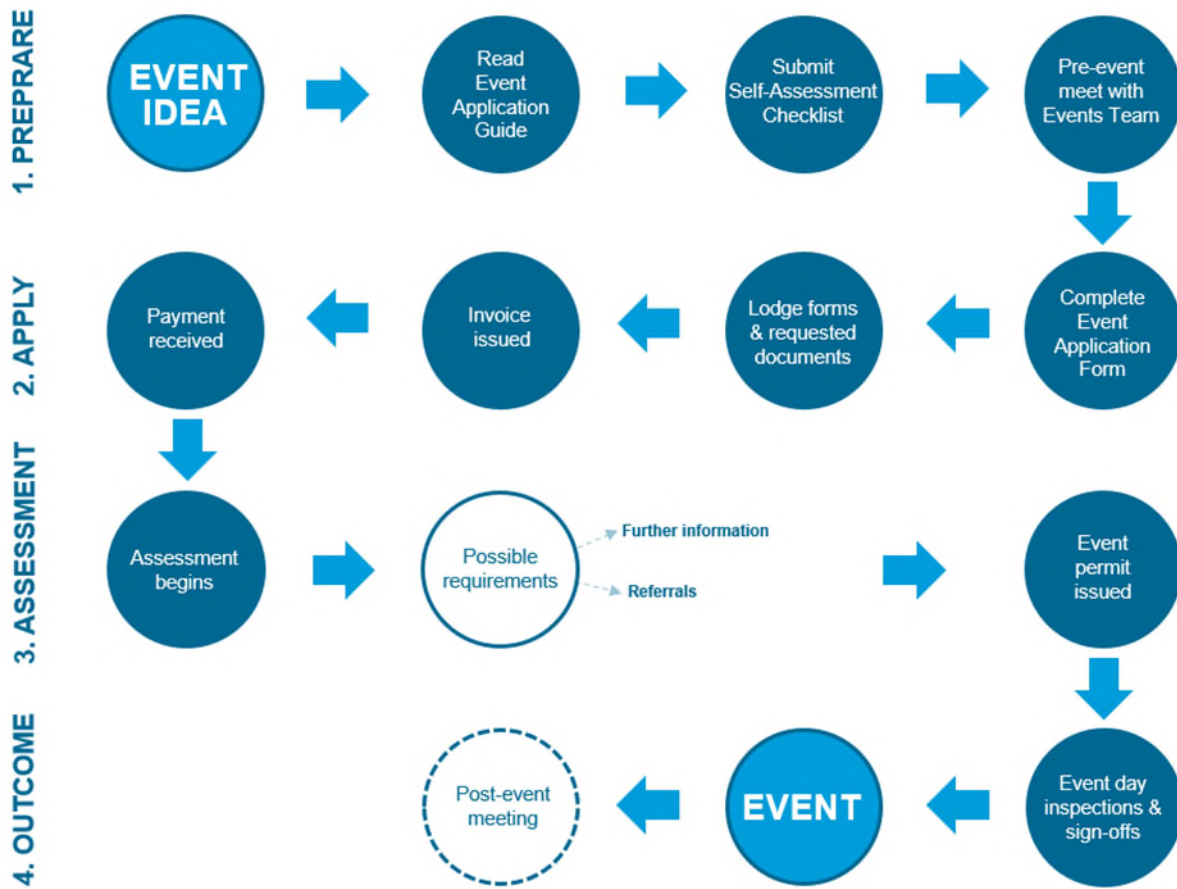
1. PREPRARE

EVENT IDEA

Read Event Application Guide

Submit Self-Assessment Checklist

Pre-event meet with Events Team

2. APPLY

Complete Event Application Form

Lodge forms & requested documents

Invoice issued

Payment received

3. ASSESSMENT

Assessment begins

Possible requirements

Further information

Referrals

Event permit issued

4. OUTCOME

Event day inspections & sign-offs

EVENT

Post-event meeting